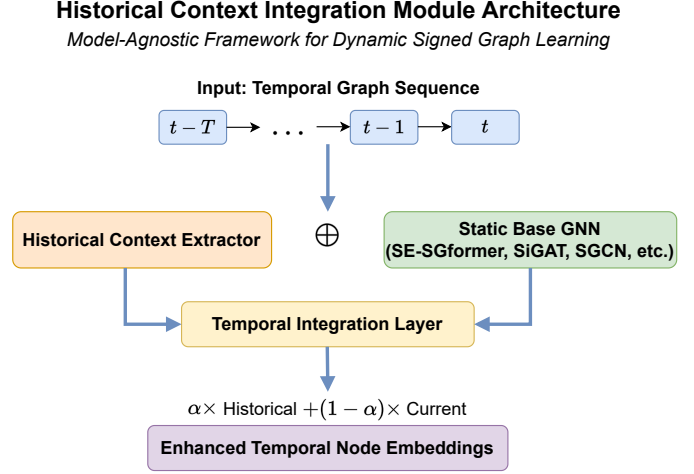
Historical Context Integration Module Architecture

Model-Agnostic Framework for Dynamic Signed Graph Learning

Input: Temporal Graph Sequence

$t-T$ $\cdots$ $t-1$ $t$

Historical Context Extractor

$\oplus$

Static Base GNN (SE-SGformer, SiGAT, SGCN, etc.)

Temporal Integration Layer

$\alpha\times$ Historical $+(1-\alpha)\times$ Current

Enhanced Temporal Node Embeddings